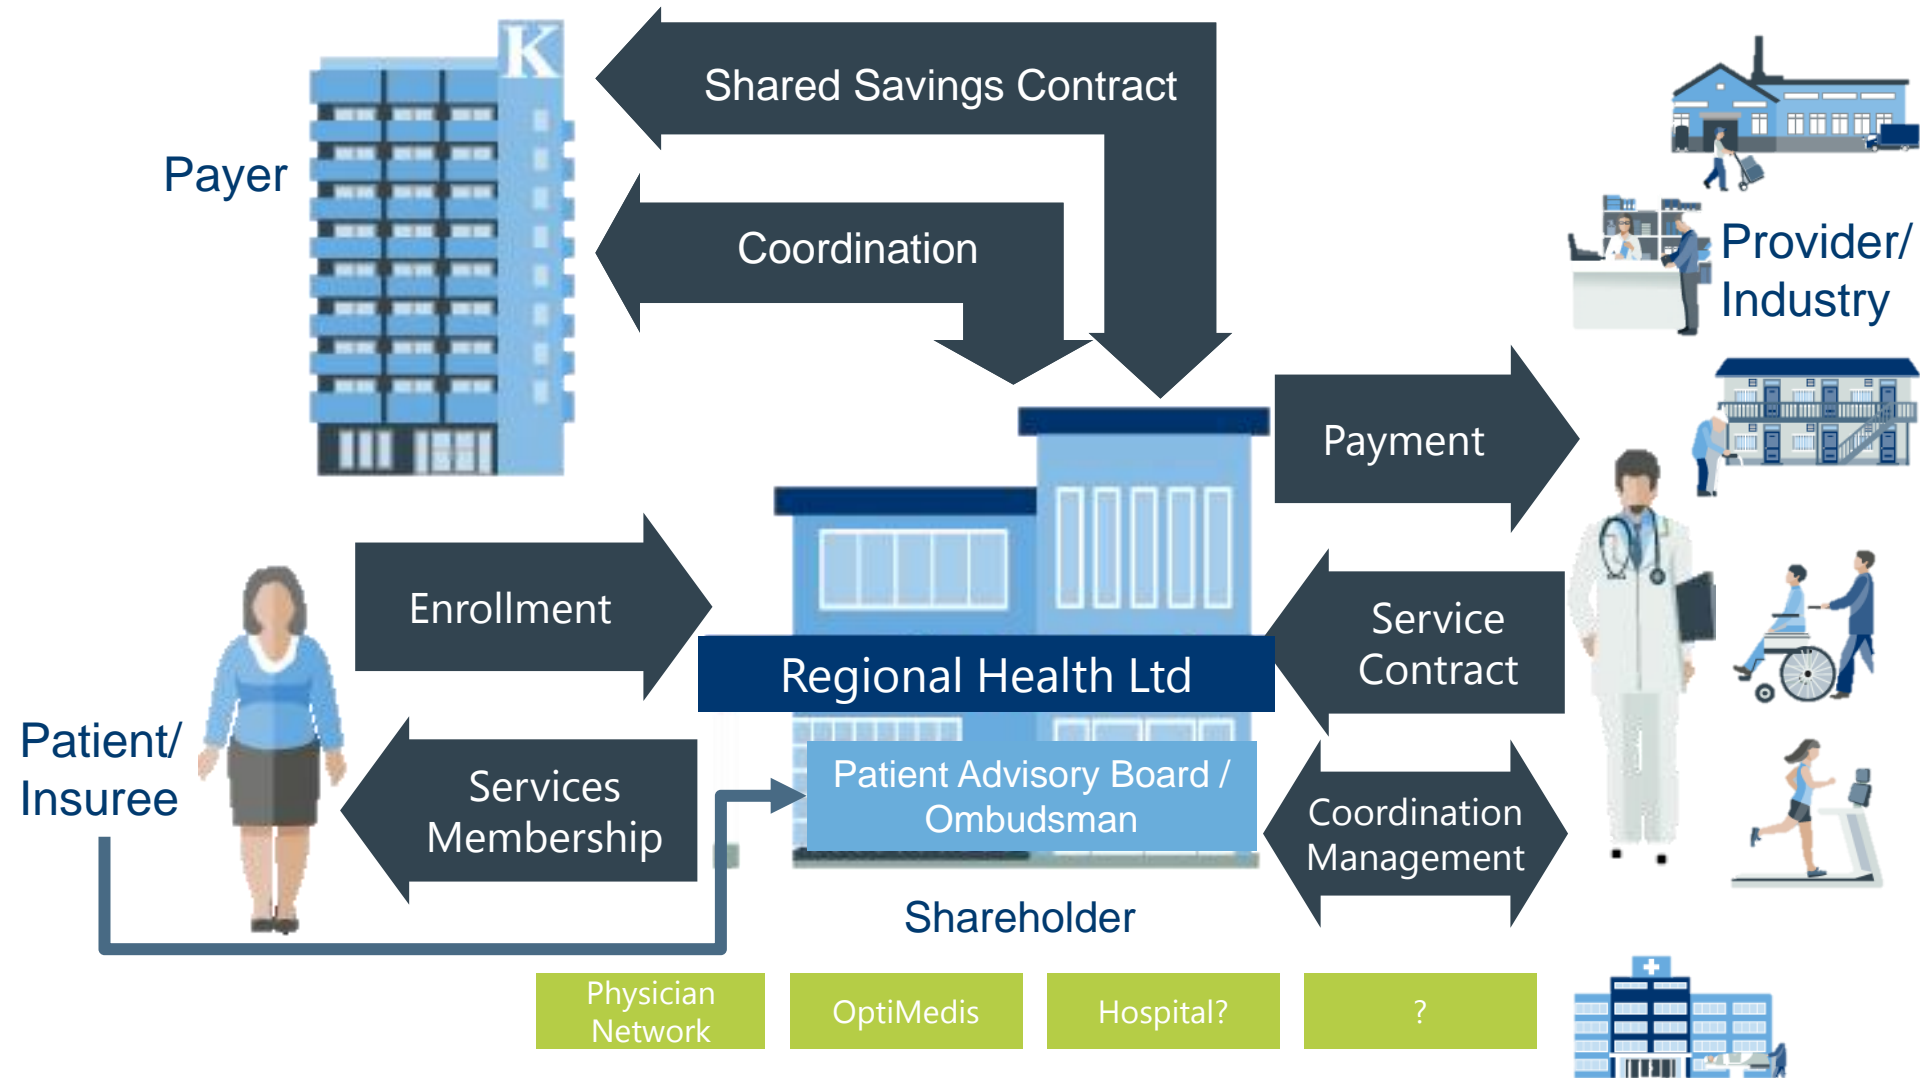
K

Payer

Shared Savings Contract

Coordination

Provider/ Industry

Payment

Enrollment

Regional Health Ltd

Service Contract

Patient/ Insuree

Services Membership

Patient Advisory Board / Ombudsman

Coordination Management

Shareholder

Physician Network

OptiMedis

Hospital?

?